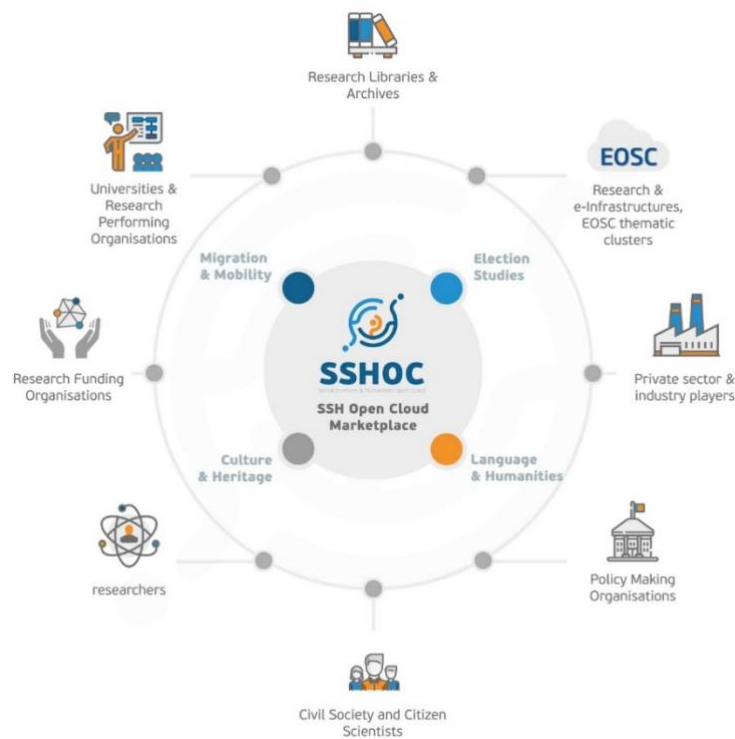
Research Libraries & Archives

EOSC

Research & e-Infrastructures, EOSC thematic clusters

Universities & Research Performing Organisations

Migration & Mobility

Election Studies

SSHOC

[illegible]

SSH Open Cloud Marketplace

Research Funding Organisations

Private sector & industry players

Culture & Heritage

Language & Humanities

researchers

Policy Making Organisations

Civil Society and Citizen Scientists